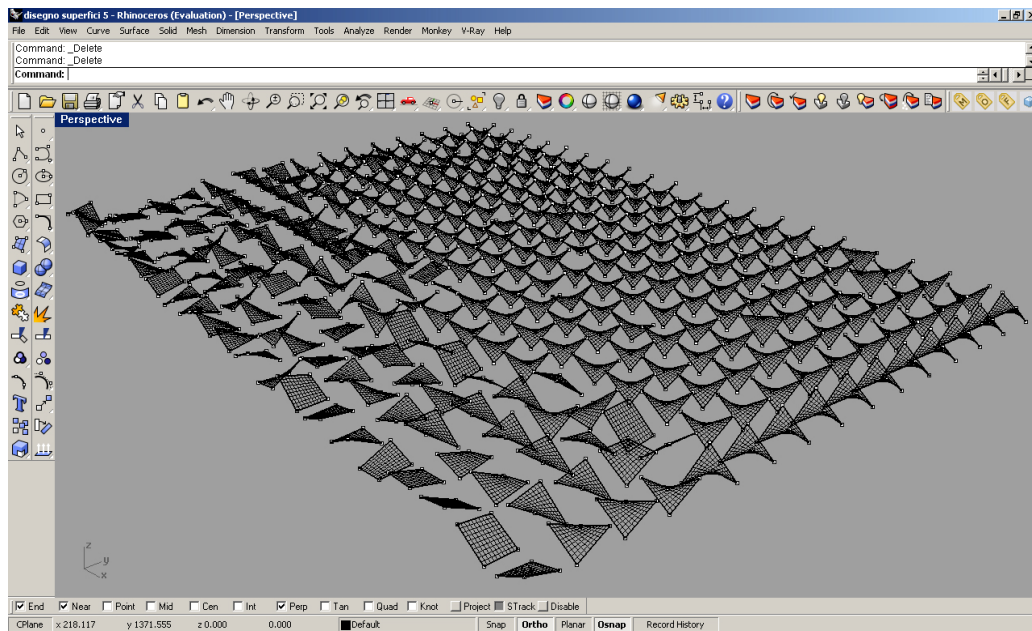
disegno superfici 5 - Rhinoceros (Evaluation) - [Perspective]

File Edit View Curve Surface Solid Mesh Dimension Transform Tools Analyze Render Monkey V-Ray Help

Command: _Delete
Command: _Delete
Command:

Perspective

z
y
x

End Near Point Mid Cen Int Perp Tan Quad Knot Project STrack Disable

CPlane x 218.117 y 1371.555 z 0.000 0.000 Default Snap Ortho Planar Osnap Record History